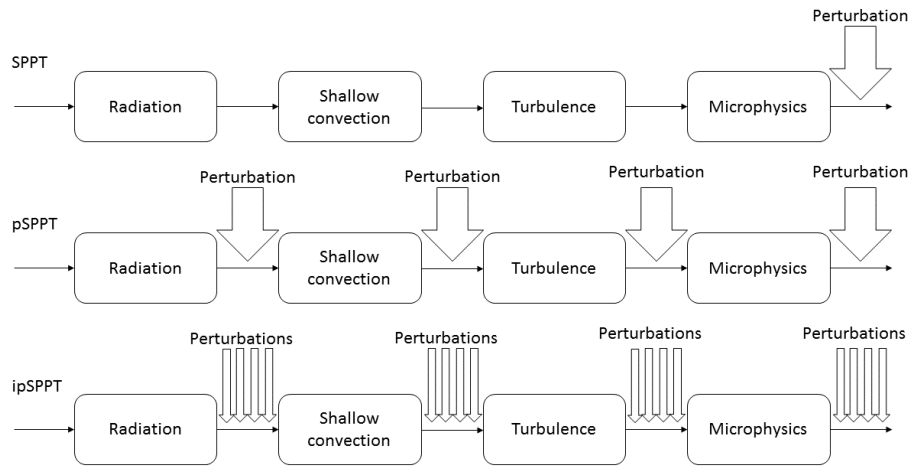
SPPT

Perturbation

Radiation

Shallow convection

Turbulence

Microphysics

pSPPT

Perturbation

Perturbation

Perturbation

Perturbation

Radiation

Shallow convection

Turbulence

Microphysics

ipSPPT

Perturbations

Perturbations

Perturbations

Perturbations

Radiation

Shallow convection

Turbulence

Microphysics